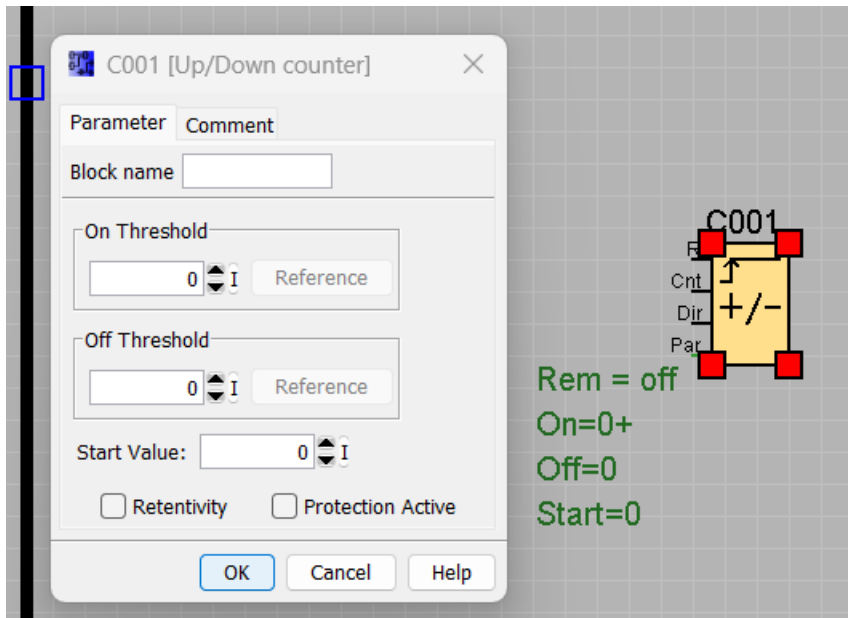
C001 [Up/Down counter]

Parameter Comment

Block name

On Threshold

0 I Reference

Off Threshold

0 I Reference

Start Value: 0 I

Retentivity Protection Active

OK Cancel Help

C001

R

Cnt

Dir

Par

+/-

Rem = off

On=0+

Off=0

Start=0